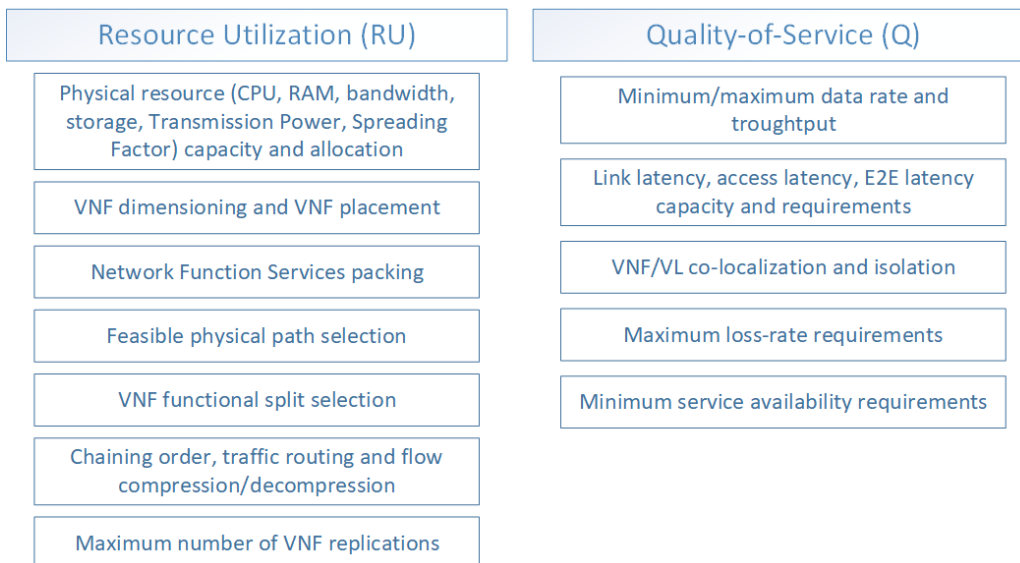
Resource Utilization (RU)

Physical resource (CPU, RAM, bandwidth, storage, Transmission Power, Spreading Factor) capacity and allocation

VNF dimensioning and VNF placement

Network Function Services packing

Feasible physical path selection

VNF functional split selection

Chaining order, traffic routing and flow compression/decompression

Maximum number of VNF replications

Quality-of-Service (Q)

Minimum/maximum data rate and troughtput

Link latency, access latency, E2E latency capacity and requirements

VNF/VL co-localization and isolation

Maximum loss-rate requirements

Minimum service availability requirements